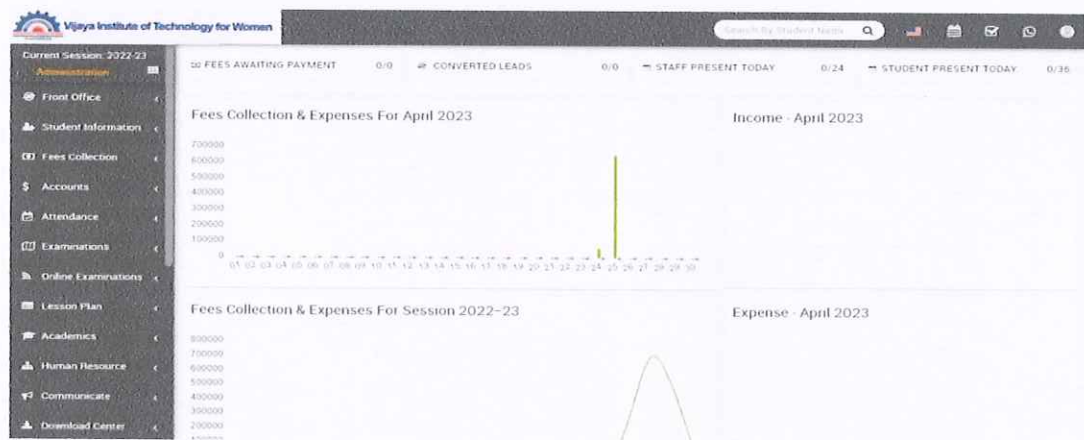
Vijaya Institute of Technology for Women

Search By Student Name

Current Session: 2022-23
Administration

Front Office
Student Information
Fees Collection
Accounts
Attendance
Examinations
Online Examinations
Lesson Plan
Academics
Human Resource
Communicate
Download Center

FEES AWAITING PAYMENT 0/0
CONVERTED LEADS 0/0
STAFF PRESENT TODAY 0/24
STUDENT PRESENT TODAY 0/36

Fees Collection & Expenses For April 2023

700000
600000
500000
400000
300000
200000
100000
0
01 02 03 04 05 06 07 08 09 10 11 12 13 14 15 16 17 18 19 20 21 22 23 24 25 26 27 28 29 30

Income - April 2023

Fees Collection & Expenses For Session 2022-23

800000
700000
600000
500000
400000
300000
200000
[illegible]

Expense - April 2023